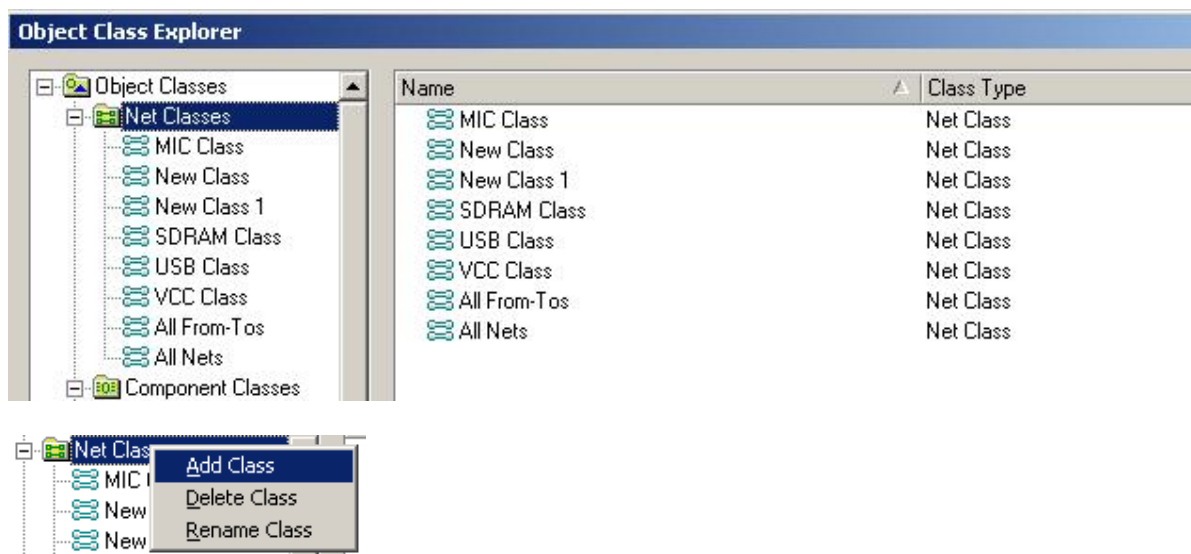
Object Class Explorer

Object Classes
Net Classes
MIC Class
New Class
New Class 1
SDRAM Class
USB Class
VCC Class
All From-Tos
All Nets
Component Classes

| Name | Class Type |
|---|---|
| MIC Class | Net Class |
| New Class | Net Class |
| New Class 1 | Net Class |
| SDRAM Class | Net Class |
| USB Class | Net Class |
| VCC Class | Net Class |
| All From-Tos | Net Class |
| All Nets | Net Class |

Net Clas
MIC
New
New

Add Class
Delete Class
Rename Class